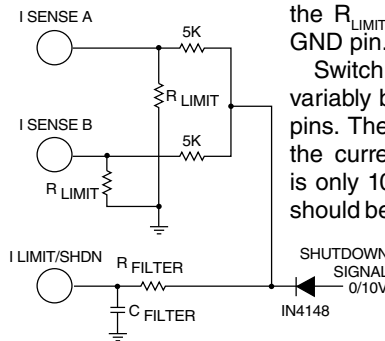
I SENSE A
5K
$R_{LIMIT}$
I SENSE B
5K
$R_{LIMIT}$
I LIMIT/SHDN
$R_{FILTER}$
$C_{FILTER}$
SHUTDOWN SIGNAL 0/10V
IN4148

the $R_{LIMIT}$ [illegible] GND pin. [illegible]
Switch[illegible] variably b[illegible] pins. The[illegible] the curre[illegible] is only 10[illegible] should be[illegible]